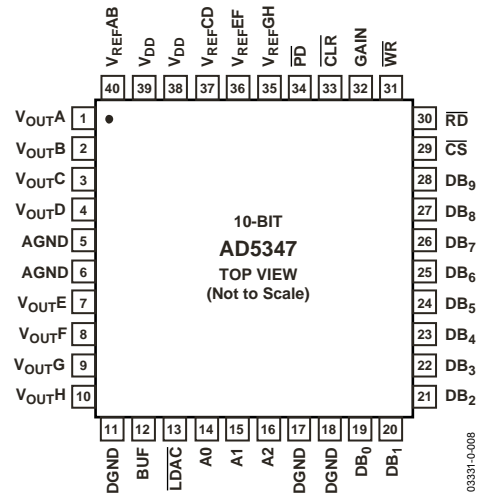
$V_{REF}AB$ 40
$V_{DD}$ 39
$V_{DD}$ 38
$V_{REF}CD$ 37
$V_{REF}EF$ 36
$V_{REF}GH$ 35
$\overline{PD}$ 34
$\overline{CLR}$ 33
GAIN 32
$\overline{WR}$ 31

$V_{OUT}A$ 1
$V_{OUT}B$ 2
$V_{OUT}C$ 3
$V_{OUT}D$ 4
AGND 5
AGND 6
$V_{OUT}E$ 7
$V_{OUT}F$ 8
$V_{OUT}G$ 9
$V_{OUT}H$ 10

10-BIT
AD5347
TOP VIEW
(Not to Scale)

30 $\overline{RD}$
29 $\overline{CS}$
28 $DB_9$
27 $DB_8$
26 $DB_7$
25 $DB_6$
24 $DB_5$
23 $DB_4$
22 $DB_3$
21 $DB_2$

11 DGND
12 BUF
13 $\overline{LDAC}$
14 A0
15 A1
16 A2
17 DGND
18 DGND
19 $DB_0$
20 $DB_1$

03331-0-008